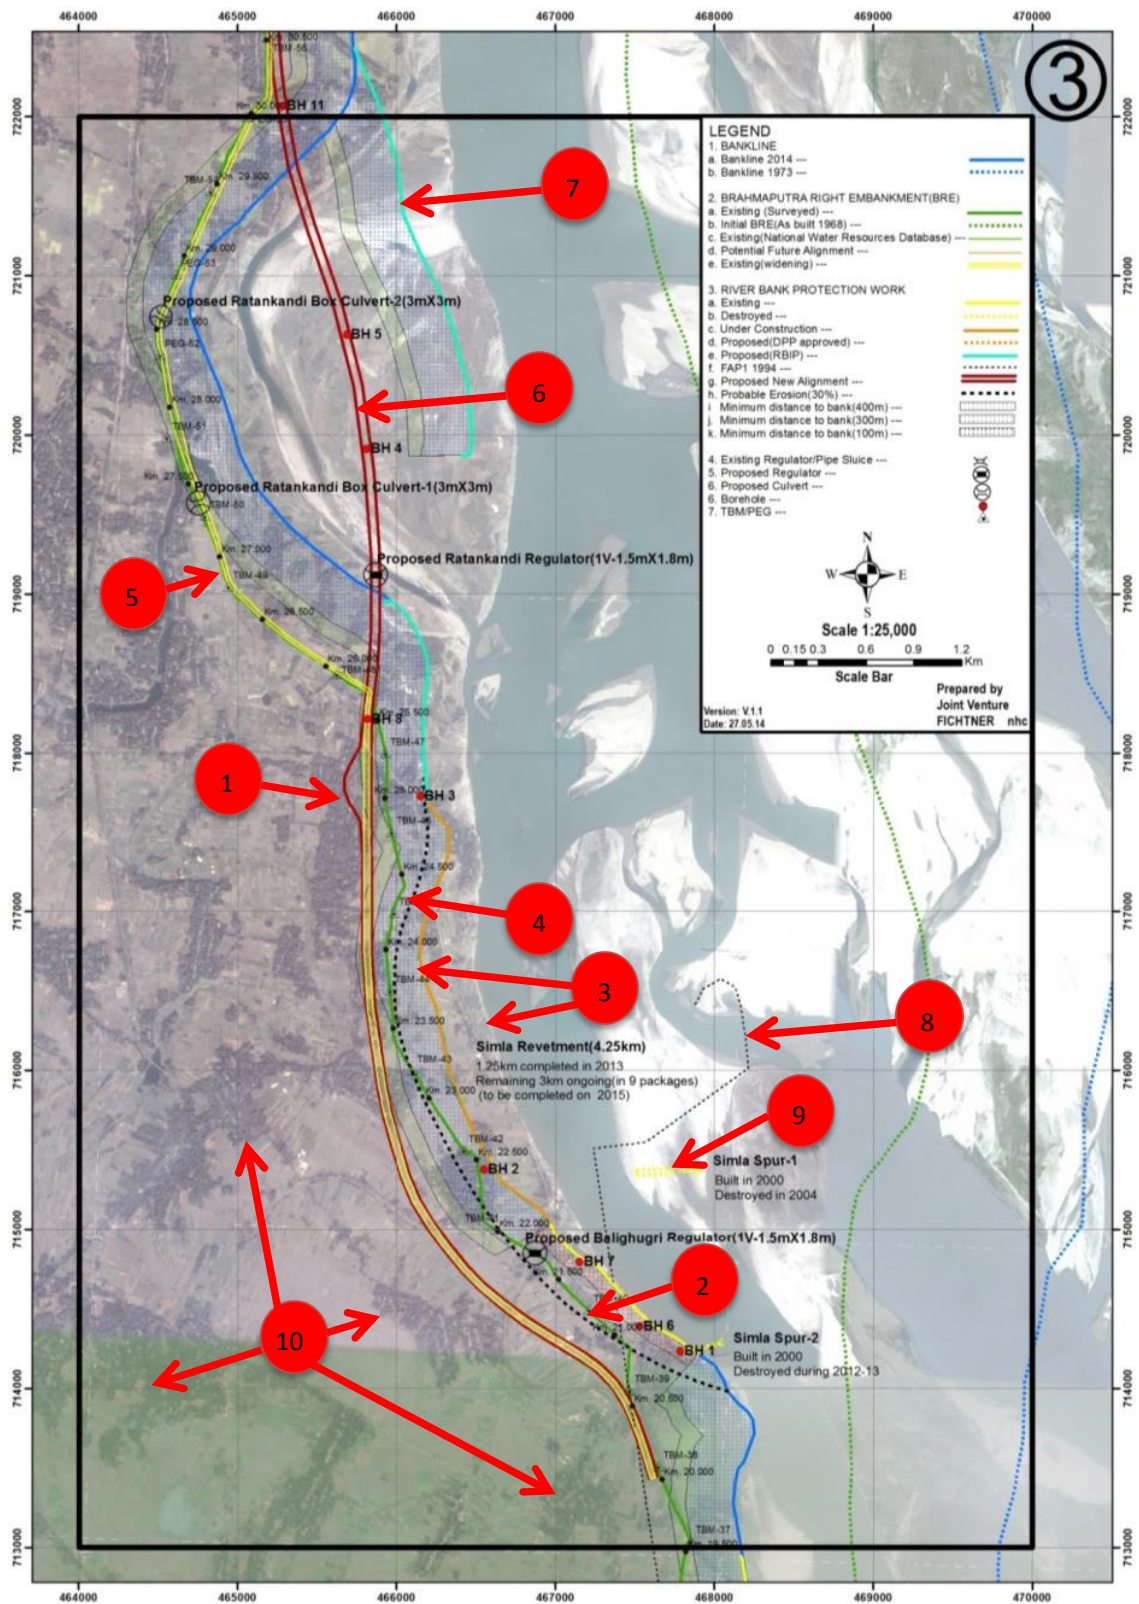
464000 465000 466000 467000 468000 469000 470000

3

722000
721000
720000
719000
718000
717000
716000
715000
714000
713000

Km. 30.500
TBM-56
Km. 30.000
BH 11
TBM-5
Km. 29.500
Km. 29.000
PEG-63
Proposed Ratankandi Box Culvert-2(3mX3m)
Km. 28.500
PEG-62
BH 5
Km. 28.000
TBM-51
BH 4
Km. 27.500
Proposed Ratankandi Box Culvert-1(3mX3m)
TBM-50
Km. 27.000
TBM-49
Proposed Ratankandi Regulator(1V-1.5mX1.8m)
Km. 26.500
Km. 26.000
TBM-48
Km. 25.500
BH 8
TBM-47
Km. 25.000
BH 3
TBM-46
Km. 24.500
Km. 24.000
TBM-44
Km. 23.500
TBM-43
Km. 23.000
Simla Revetment(4.25km)
1.25km completed in 2013
Remaining 3km ongoing(in 9 packages)
(to be completed on 2015)
TBM-42
Km. 22.500
BH 2
TBM-41
Km. 22.000
Proposed Balighugri Regulator(1V-1.5mX1.8m)
BH 7
Km. 21.500
BH 6
BH 1
Simla Spur-1
Built in 2000
Destroyed in 2004
Simla Spur-2
Built in 2000
Destroyed during 2012-13
TBM-39
Km. 20.500
TBM-38
Km. 20.000
TBM-37
Km. 19.500

1 2 3 4 5 6 7 8 9 10

LEGEND
1. BANKLINE
a. Bankline 2014 ---
b. Bankline 1973 ---

2. BRAHMAPUTRA RIGHT EMBANKMENT(BRE)
a. Existing (Surveyed) ---
b. Initial BRE(As built 1968) ---
c. Existing(National Water Resources Database) ---
d. Potential Future Alignment ---
e. Existing(widening) ---

3. RIVER BANK PROTECTION WORK
a. Existing ---
b. Destroyed ---
c. Under Construction ---
d. Proposed(DPP approved) ---
e. Proposed(RBIP) ---
f. FAP1 1994 ---
g. Proposed New Alignment ---
h. Probable Erosion(30%) ---
i Minimum distance to bank(400m) ---
j. Minimum distance to bank(300m) ---
k. Minimum distance to bank(100m) ---

4. Existing Regulator/Pipe Sluice ---
5. Proposed Regulator ---
6. Proposed Culvert ---
6. Borehole ---
7. TBM/PEG ---

N
W E
S
Scale 1:25,000
0 0.15 0.3 0.6 0.9 1.2 Km
Scale Bar

Version: V.1.1
Date: 27.05.14
Prepared by
Joint Venture
FICHTNER nhc